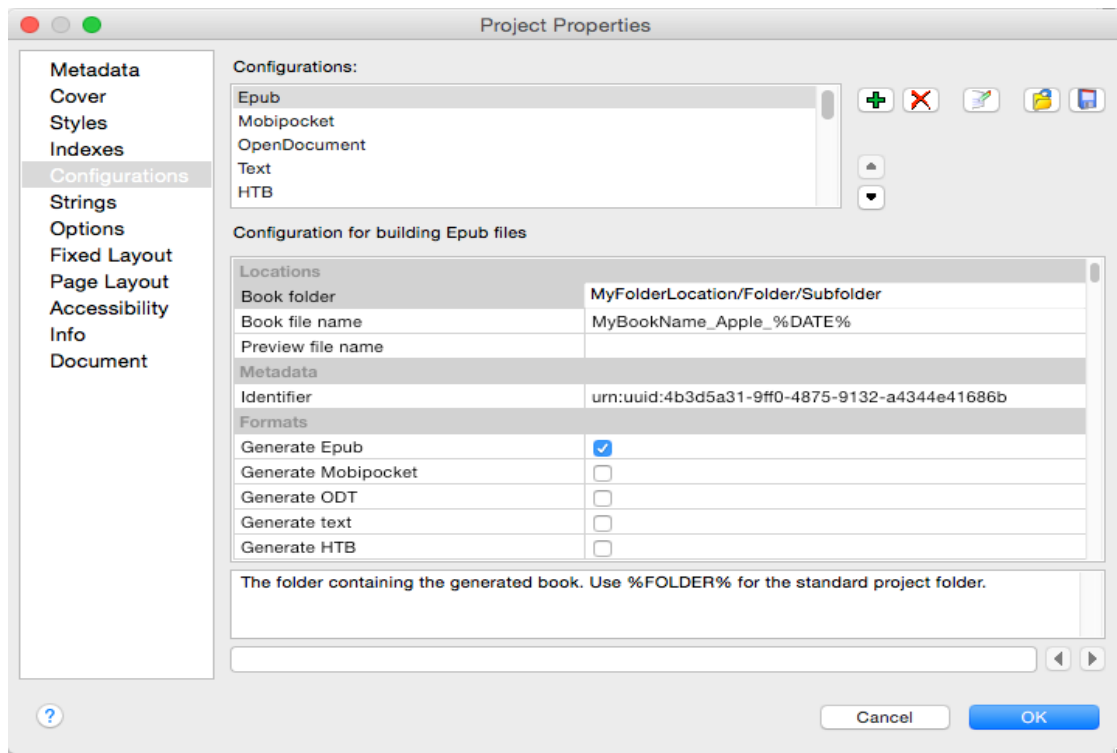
Project Properties

Metadata
Cover
Styles
Indexes
Configurations
Strings
Options
Fixed Layout
Page Layout
Accessibility
Info
Document

Configurations:

Epub
Mobipocket
OpenDocument
Text
HTB

Configuration for building Epub files

| Locations | |
|---|---|
| Book folder | MyFolderLocation/Folder/Subfolder |
| Book file name | MyBookName_Apple_%DATE% |
| Preview file name | |
| Metadata | |
| Identifier | urn:uuid:4b3d5a31-9ff0-4875-9132-a4344e41686b |
| Formats | |
| Generate Epub | ☑ |
| Generate Mobipocket | ☐ |
| Generate ODT | ☐ |
| Generate text | ☐ |
| Generate HTB | ☐ |

The folder containing the generated book. Use %FOLDER% for the standard project folder.

?

Cancel
OK